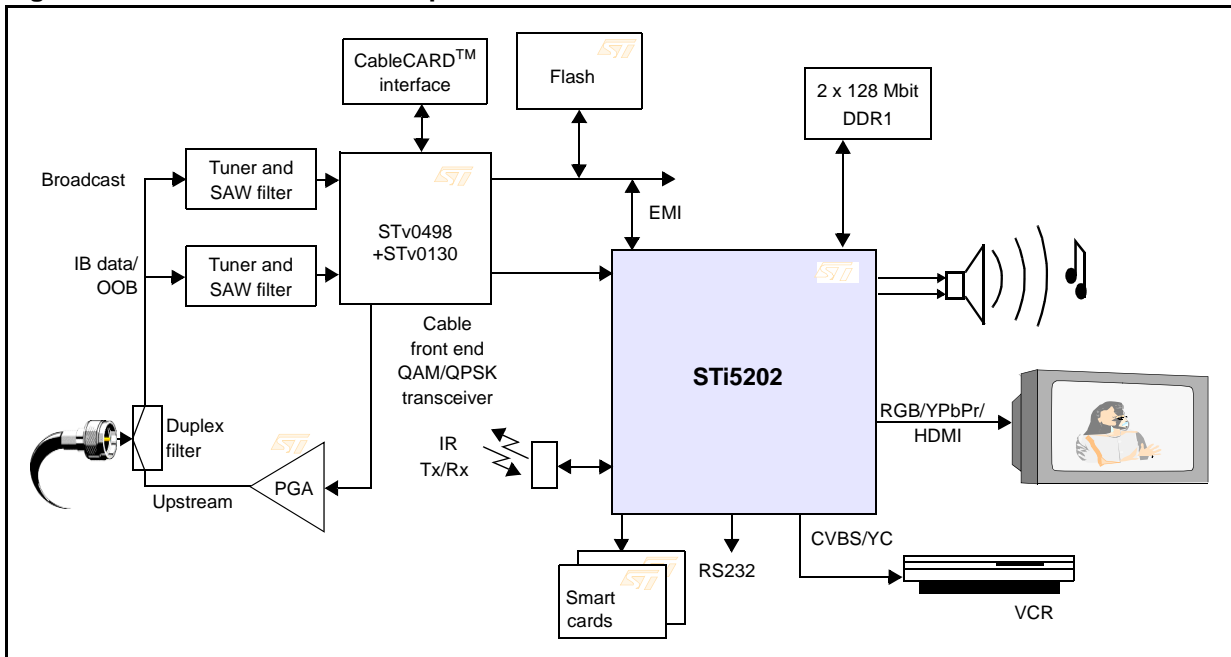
CableCARD$^{TM}$ interface

Flash

2 x 128 Mbit DDR1

Broadcast

Tuner and SAW filter

STv0498 +STv0130

EMI

IB data/ OOB

Tuner and SAW filter

Cable front end QAM/QPSK transceiver

STi5202

Duplex filter

IR Tx/Rx

RGB/YPbPr/ HDMI

Upstream

PGA

CVBS/YC

RS232

Smart cards

VCR